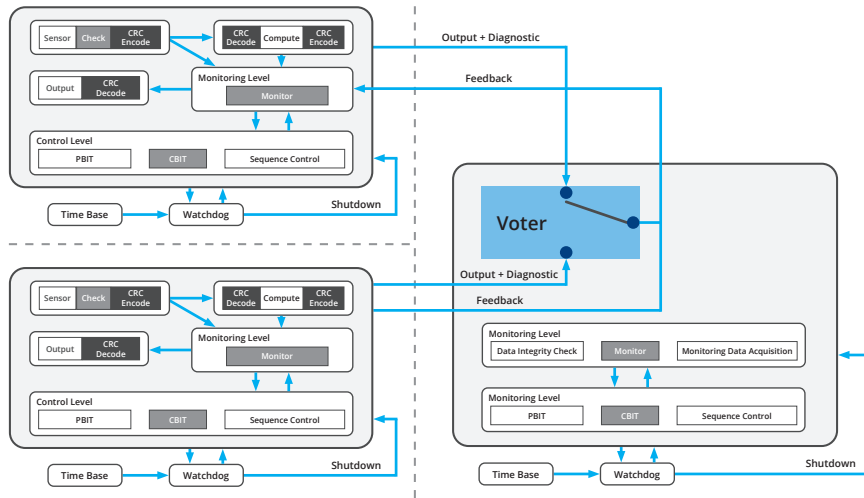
Sensor
Check
CRC Encode
CRC Decode
Compute
CRC Encode
Output
CRC Decode
Monitoring Level
Monitor
Control Level
PBIT
CBIT
Sequence Control
Time Base
Watchdog
Shutdown

Output + Diagnostic
Feedback

Voter

Output + Diagnostic
Feedback

Sensor
Check
CRC Encode
CRC Decode
Compute
CRC Encode
Output
CRC Decode
Monitoring Level
Monitor
Control Level
PBIT
CBIT
Sequence Control
Time Base
Watchdog
Shutdown

Monitoring Level
Data Integrity Check
Monitor
Monitoring Data Acquisition
Monitoring Level
PBIT
CBIT
Sequence Control
Time Base
Watchdog
Shutdown